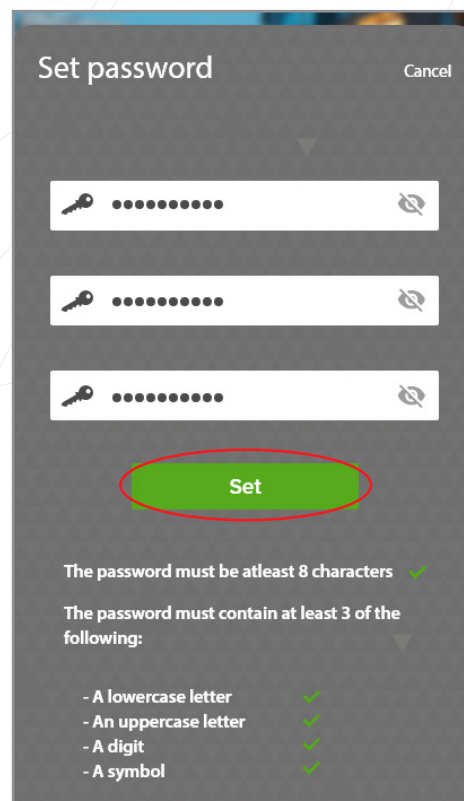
Set password

Cancel

••••••••••

••••••••••

••••••••••

Set

The password must be atleast 8 characters

The password must contain at least 3 of the following:

- A lowercase letter
- An uppercase letter
- A digit
- A symbol